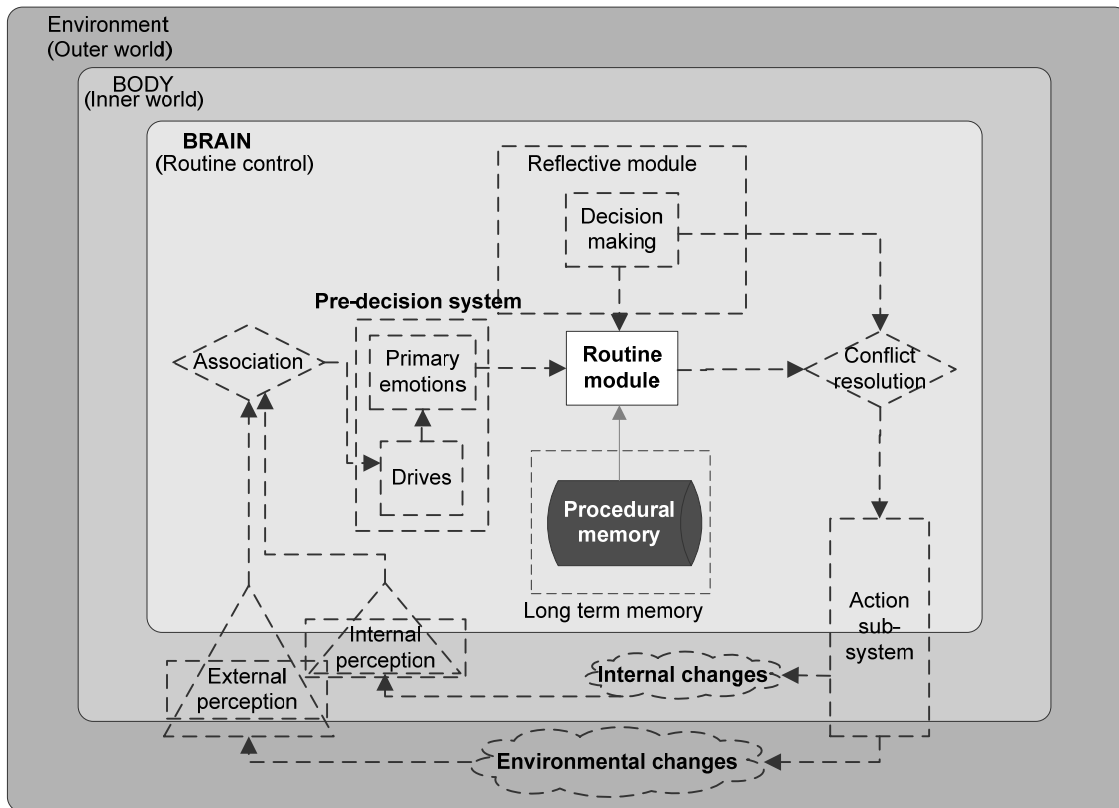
Environment
(Outer world)

BODY
(Inner world)

BRAIN
(Routine control)

Reflective module

Decision making

Pre-decision system

Association

Primary emotions

Routine module

Conflict resolution

Drives

Procedural memory

Long term memory

Action sub-system

Internal perception

External perception

Internal changes

Environmental changes